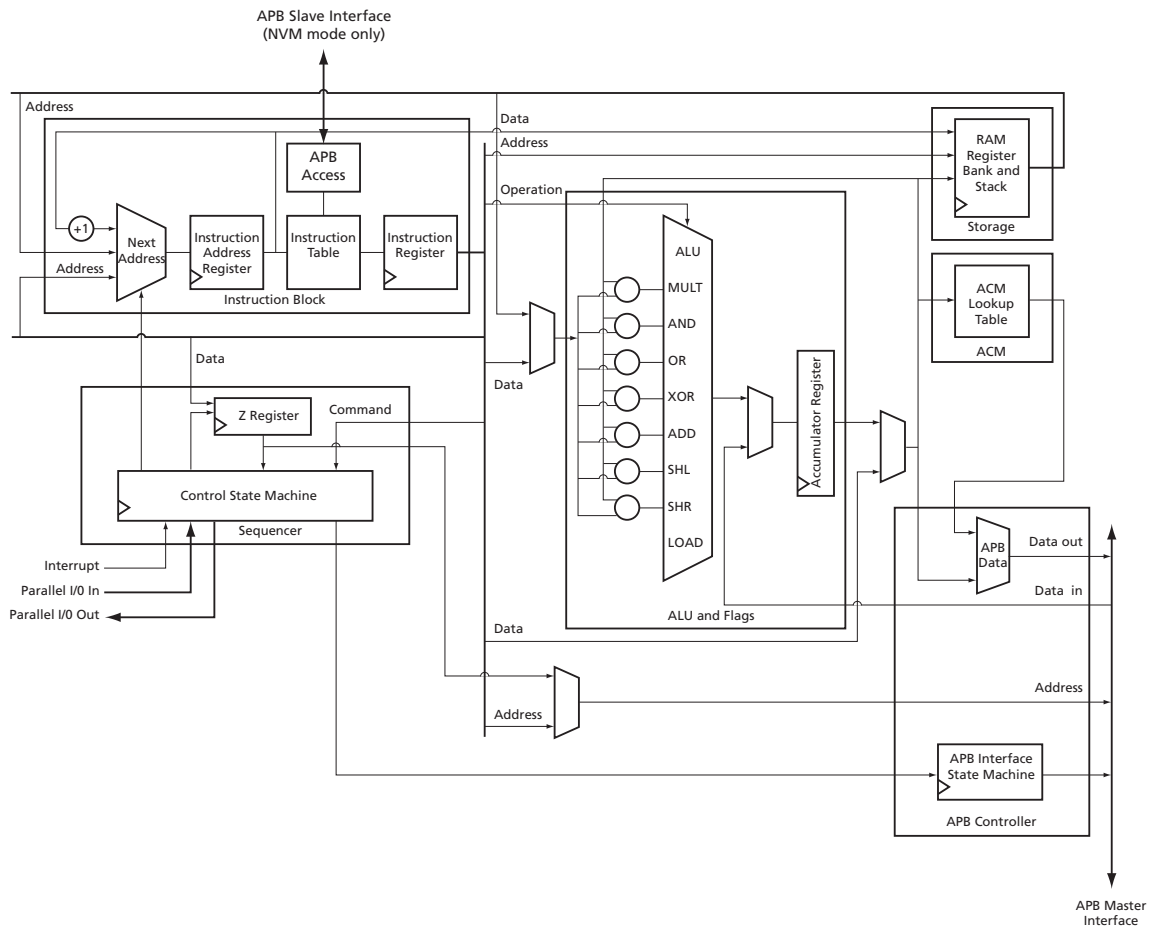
APB Slave Interface
(NVM mode only)

Address
Data
Address
APB Access
RAM Register Bank and Stack
Storage
Operation
+1
Next Address
Instruction Address Register
Instruction Table
Instruction Register
ALU
Address
Instruction Block
MULT
AND
ACM Lookup Table
ACM
Data
OR
Data
XOR
Z Register
Command
ADD
Accumulator Register
Control State Machine
SHL
Sequencer
SHR
LOAD
APB Data
Data out
Interrupt
Parallel I/0 In
Data in
Parallel I/0 Out
ALU and Flags
Data
Address
Address
APB Interface State Machine
APB Controller
APB Master Interface